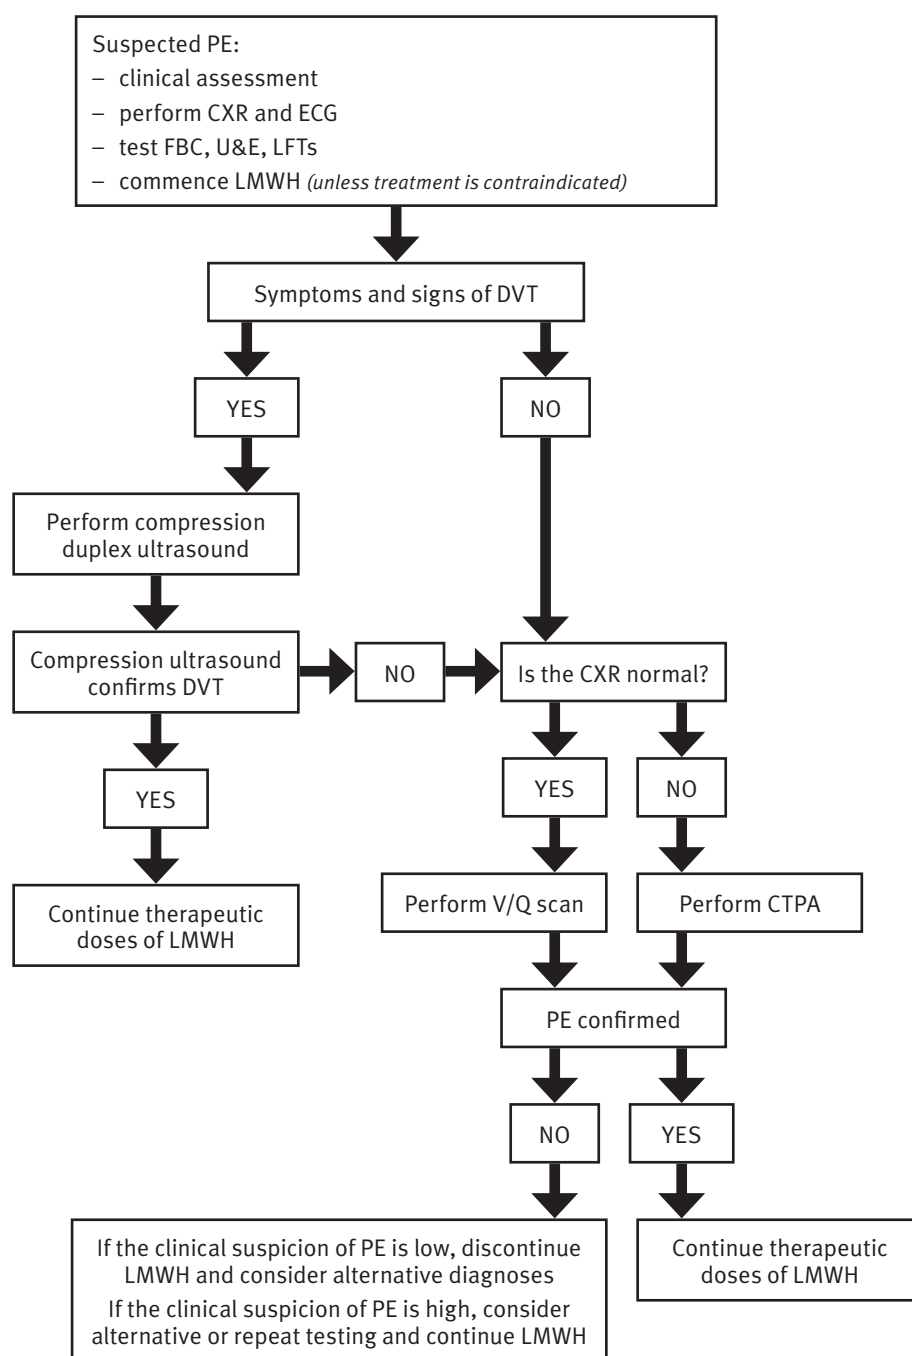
Suspected PE:
– clinical assessment
– perform CXR and ECG
– test FBC, U&E, LFTs
– commence LMWH *(unless treatment is contraindicated)*

Symptoms and signs of DVT

YES

NO

Perform compression duplex ultrasound

Compression ultrasound confirms DVT

NO

Is the CXR normal?

YES

YES

NO

Continue therapeutic doses of LMWH

Perform V/Q scan

Perform CTPA

PE confirmed

NO

YES

If the clinical suspicion of PE is low, discontinue LMWH and consider alternative diagnoses
If the clinical suspicion of PE is high, consider alternative or repeat testing and continue LMWH

Continue therapeutic doses of LMWH